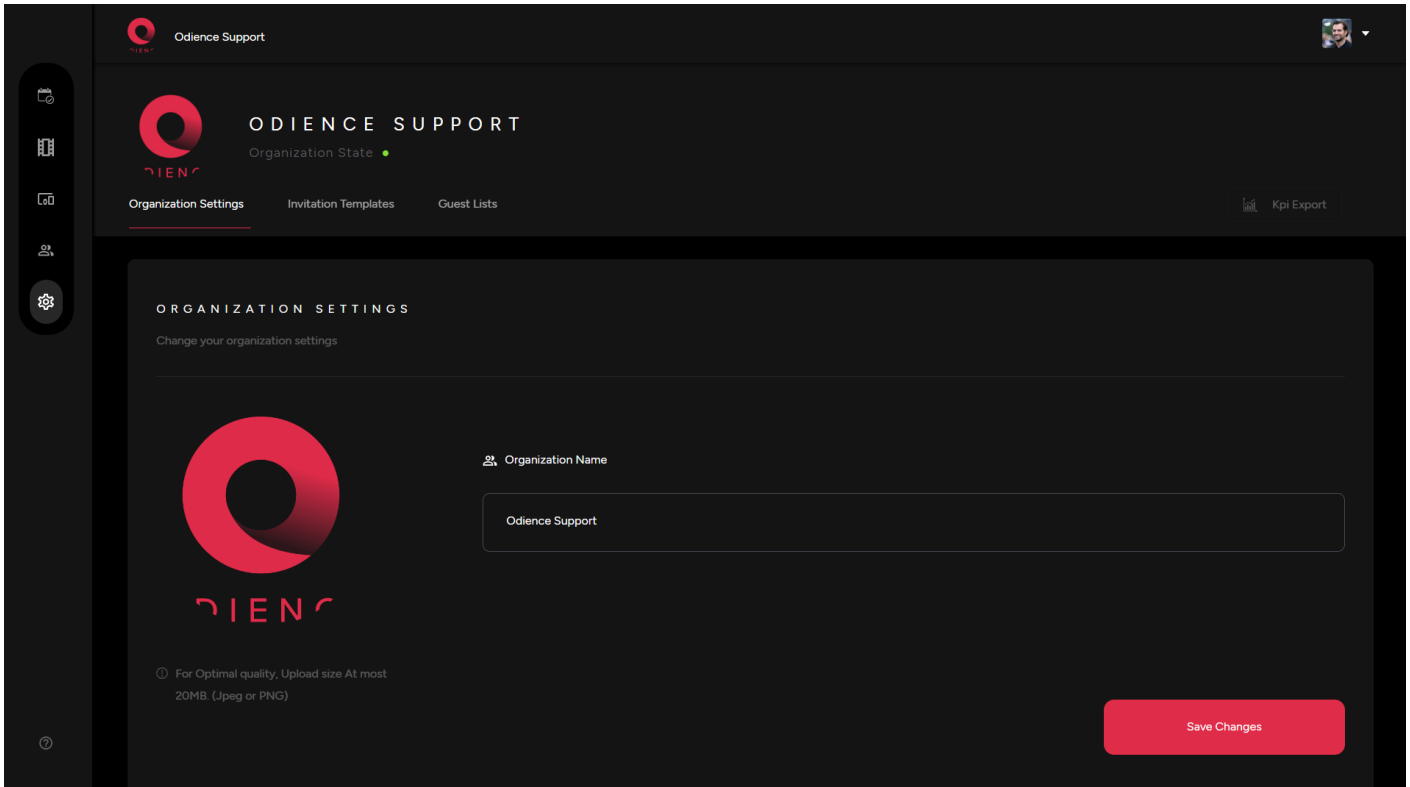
Odience Support

ODIENCE SUPPORT

Organization State

Organization Settings    Invitation Templates    Guest Lists

Kpi Export

ORGANIZATION SETTINGS

Change your organization settings

Organization Name

Odience Support

For Optimal quality, Upload size At most 20MB. (Jpeg or PNG)

Save Changes